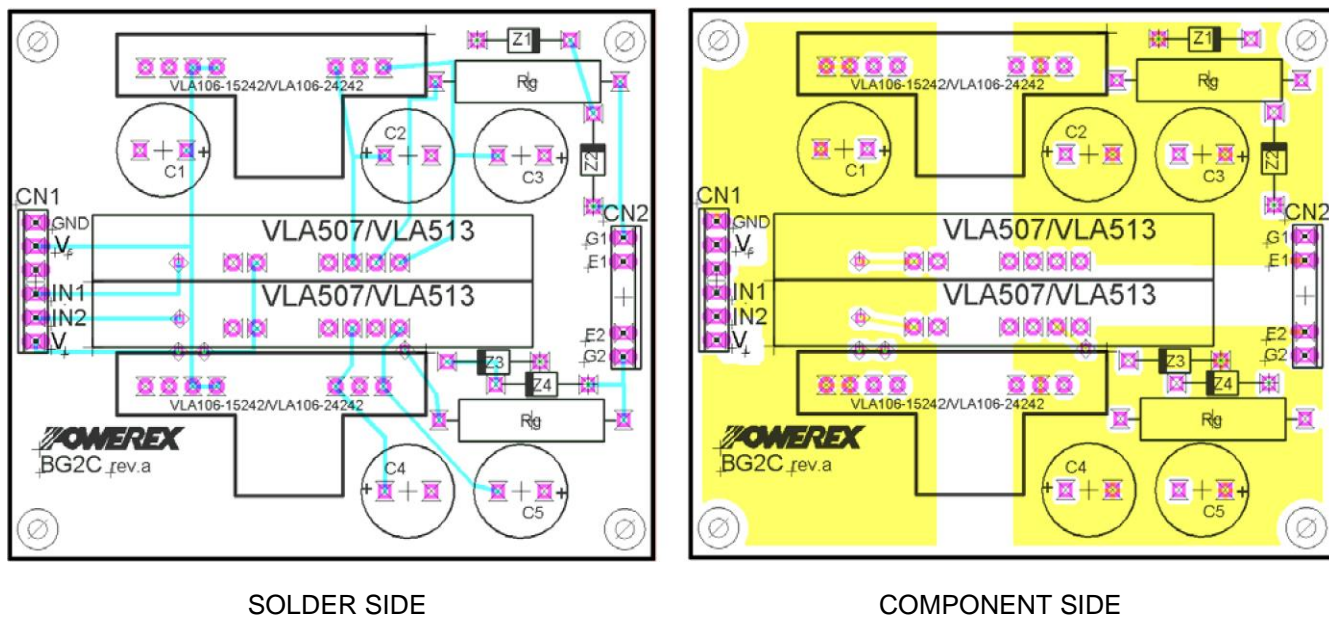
Z1
VLA106-15242/VLA106-24242
Rg
C2
C1
C3
Z2
CN1
GND
$V_f$
IN1
IN2
$V_+$
VLA507/VLA513
VLA507/VLA513
CN2
G1
E1
E2
G2
Z3
Z4
VLA106-15242/VLA106-24242
Rg
POWEREX
BG2C rev.a
C4
C5

Z1
VLA106-15242/VLA106-24242
Rg
C2
C1
C3
Z2
CN1
GND
$V_f$
IN1
IN2
$V_+$
VLA507/VLA513
VLA507/VLA513
CN2
G1
E1
E2
G2
Z3
Z4
VLA106-15242/VLA106-24242
Rg
POWEREX
BG2C rev.a
C4
C5

SOLDER SIDE

COMPONENT SIDE